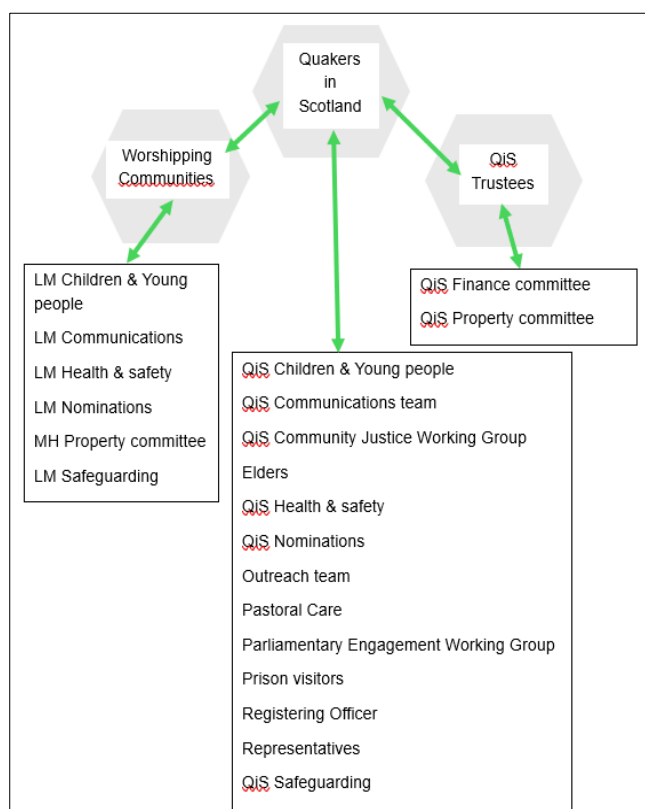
Quakers in Scotland

Worshipping Communities

QiS Trustees

LM Children & Young people
LM Communications
LM Health & safety
LM Nominations
MH Property committee
LM Safeguarding

QiS Finance committee
QiS Property committee

QiS Children & Young people
QiS Communications team
QiS Community Justice Working Group
Elders
QiS Health & safety
QiS Nominations
Outreach team
Pastoral Care
Parliamentary Engagement Working Group
Prison visitors
Registering Officer
Representatives
QiS Safeguarding